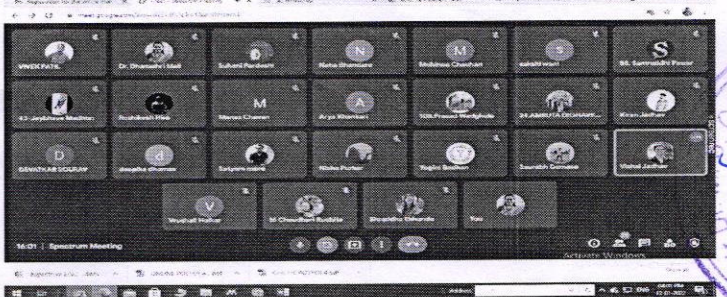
VIVEK PATIL
Dr. Dhanashri Vitall
Suhani Pardeshi
Neha Bhalerao
N
Shubham Chavhan
M
sakshi more
S
S
SS_Samiksha Pawar
43 Jayshree Madhav
Rushikesh Pisal
M
Manasi Chavan
A
Arya Bhamare
108-Pranav Wadghule
24 AMRUTA DHAMAR...
Kiran Jadhav
D
DEVATKAR SOURAV
d
deepika dhamse
Satyam more
Nisha Purkar
Yogini Sodhan
Saurabh Gomase
Vishal Jadhav
V
Vaishali Mahar
M Chaudhari Buddhe
Shraddha Dehande
You
16:01 | Spectrum Meeting
Activate Windows